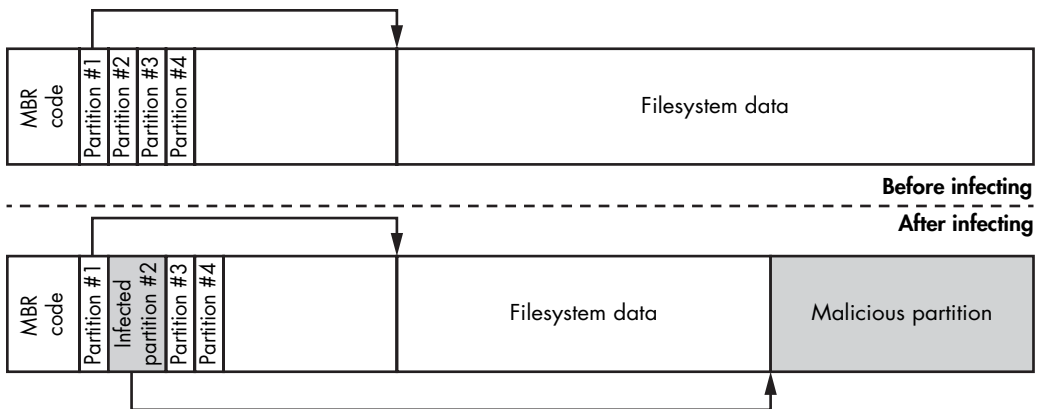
MBR code

Partition #1

Partition #2

Partition #3

Partition #4

Filesystem data

Before infecting

After infecting

MBR code

Partition #1

Infected partition #2

Partition #3

Partition #4

Filesystem data

Malicious partition